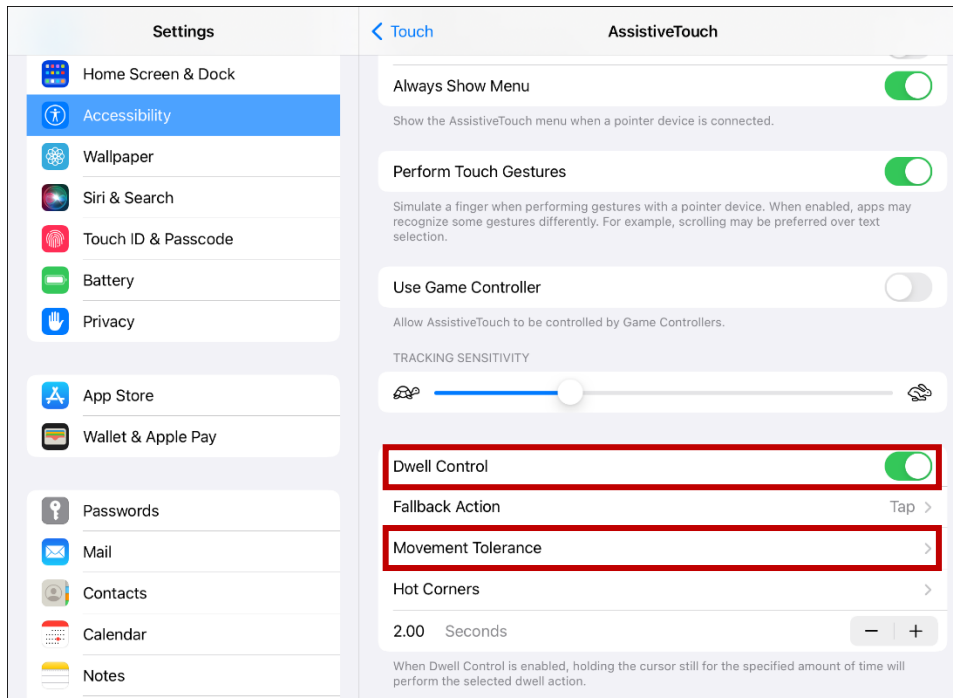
Settings

Home Screen & Dock
Accessibility
Wallpaper
Siri & Search
Touch ID & Passcode
Battery
Privacy

App Store
Wallet & Apple Pay

Passwords
Mail
Contacts
Calendar
Notes

Touch
AssistiveTouch

Always Show Menu
Show the AssistiveTouch menu when a pointer device is connected.

Perform Touch Gestures
Simulate a finger when performing gestures with a pointer device. When enabled, apps may recognize some gestures differently. For example, scrolling may be preferred over text selection.

Use Game Controller
Allow AssistiveTouch to be controlled by Game Controllers.

TRACKING SENSITIVITY

Dwell Control
Fallback Action
Tap
Movement Tolerance
Hot Corners
2.00 Seconds
−
+
When Dwell Control is enabled, holding the cursor still for the specified amount of time will perform the selected dwell action.